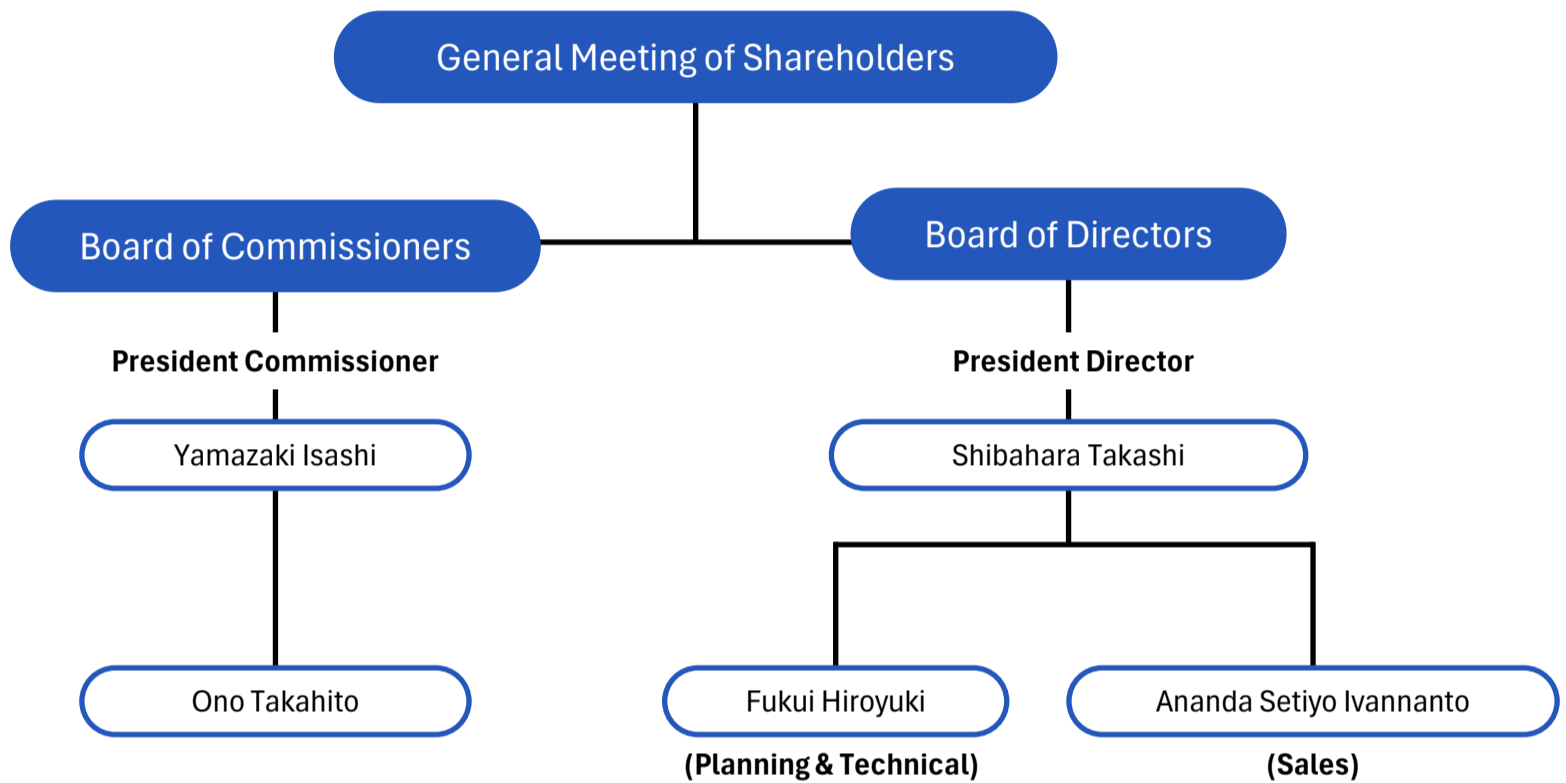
General Meeting of Shareholders

Board of Commissioners

Board of Directors

President Commissioner

Yamazaki Isashi

Ono Takahito

President Director

Shibahara Takashi

Fukui Hiroyuki

(Planning & Technical)

Ananda Setiyo Ivannanto

(Sales)